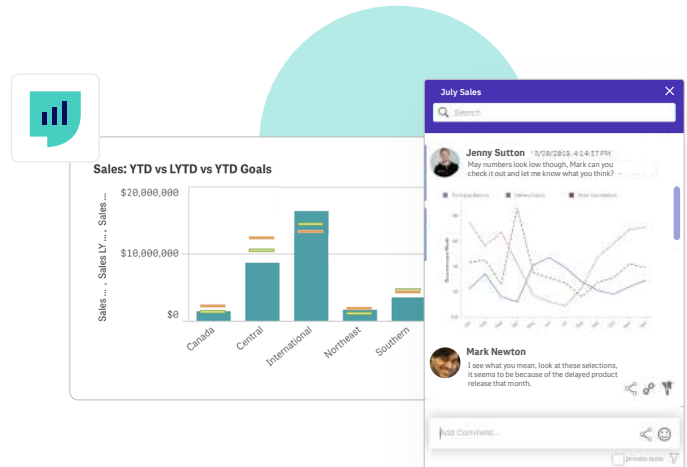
Sales: YTD vs LYTD vs YTD Goals

Sales ... , Sales LY... , Sales ...

$20,000,000

$10,000,000

$0

Canada
Central
International
Northeast
Southern

July Sales

Search

Jenny Sutton 5/30/2018, 4:14 PM
May numbers look low though, Mark can you check it out and let me know what you think?

Mark Newton
I see what you mean, look at these selections, it seems to be because of the delayed product release that month.

Add Comment...